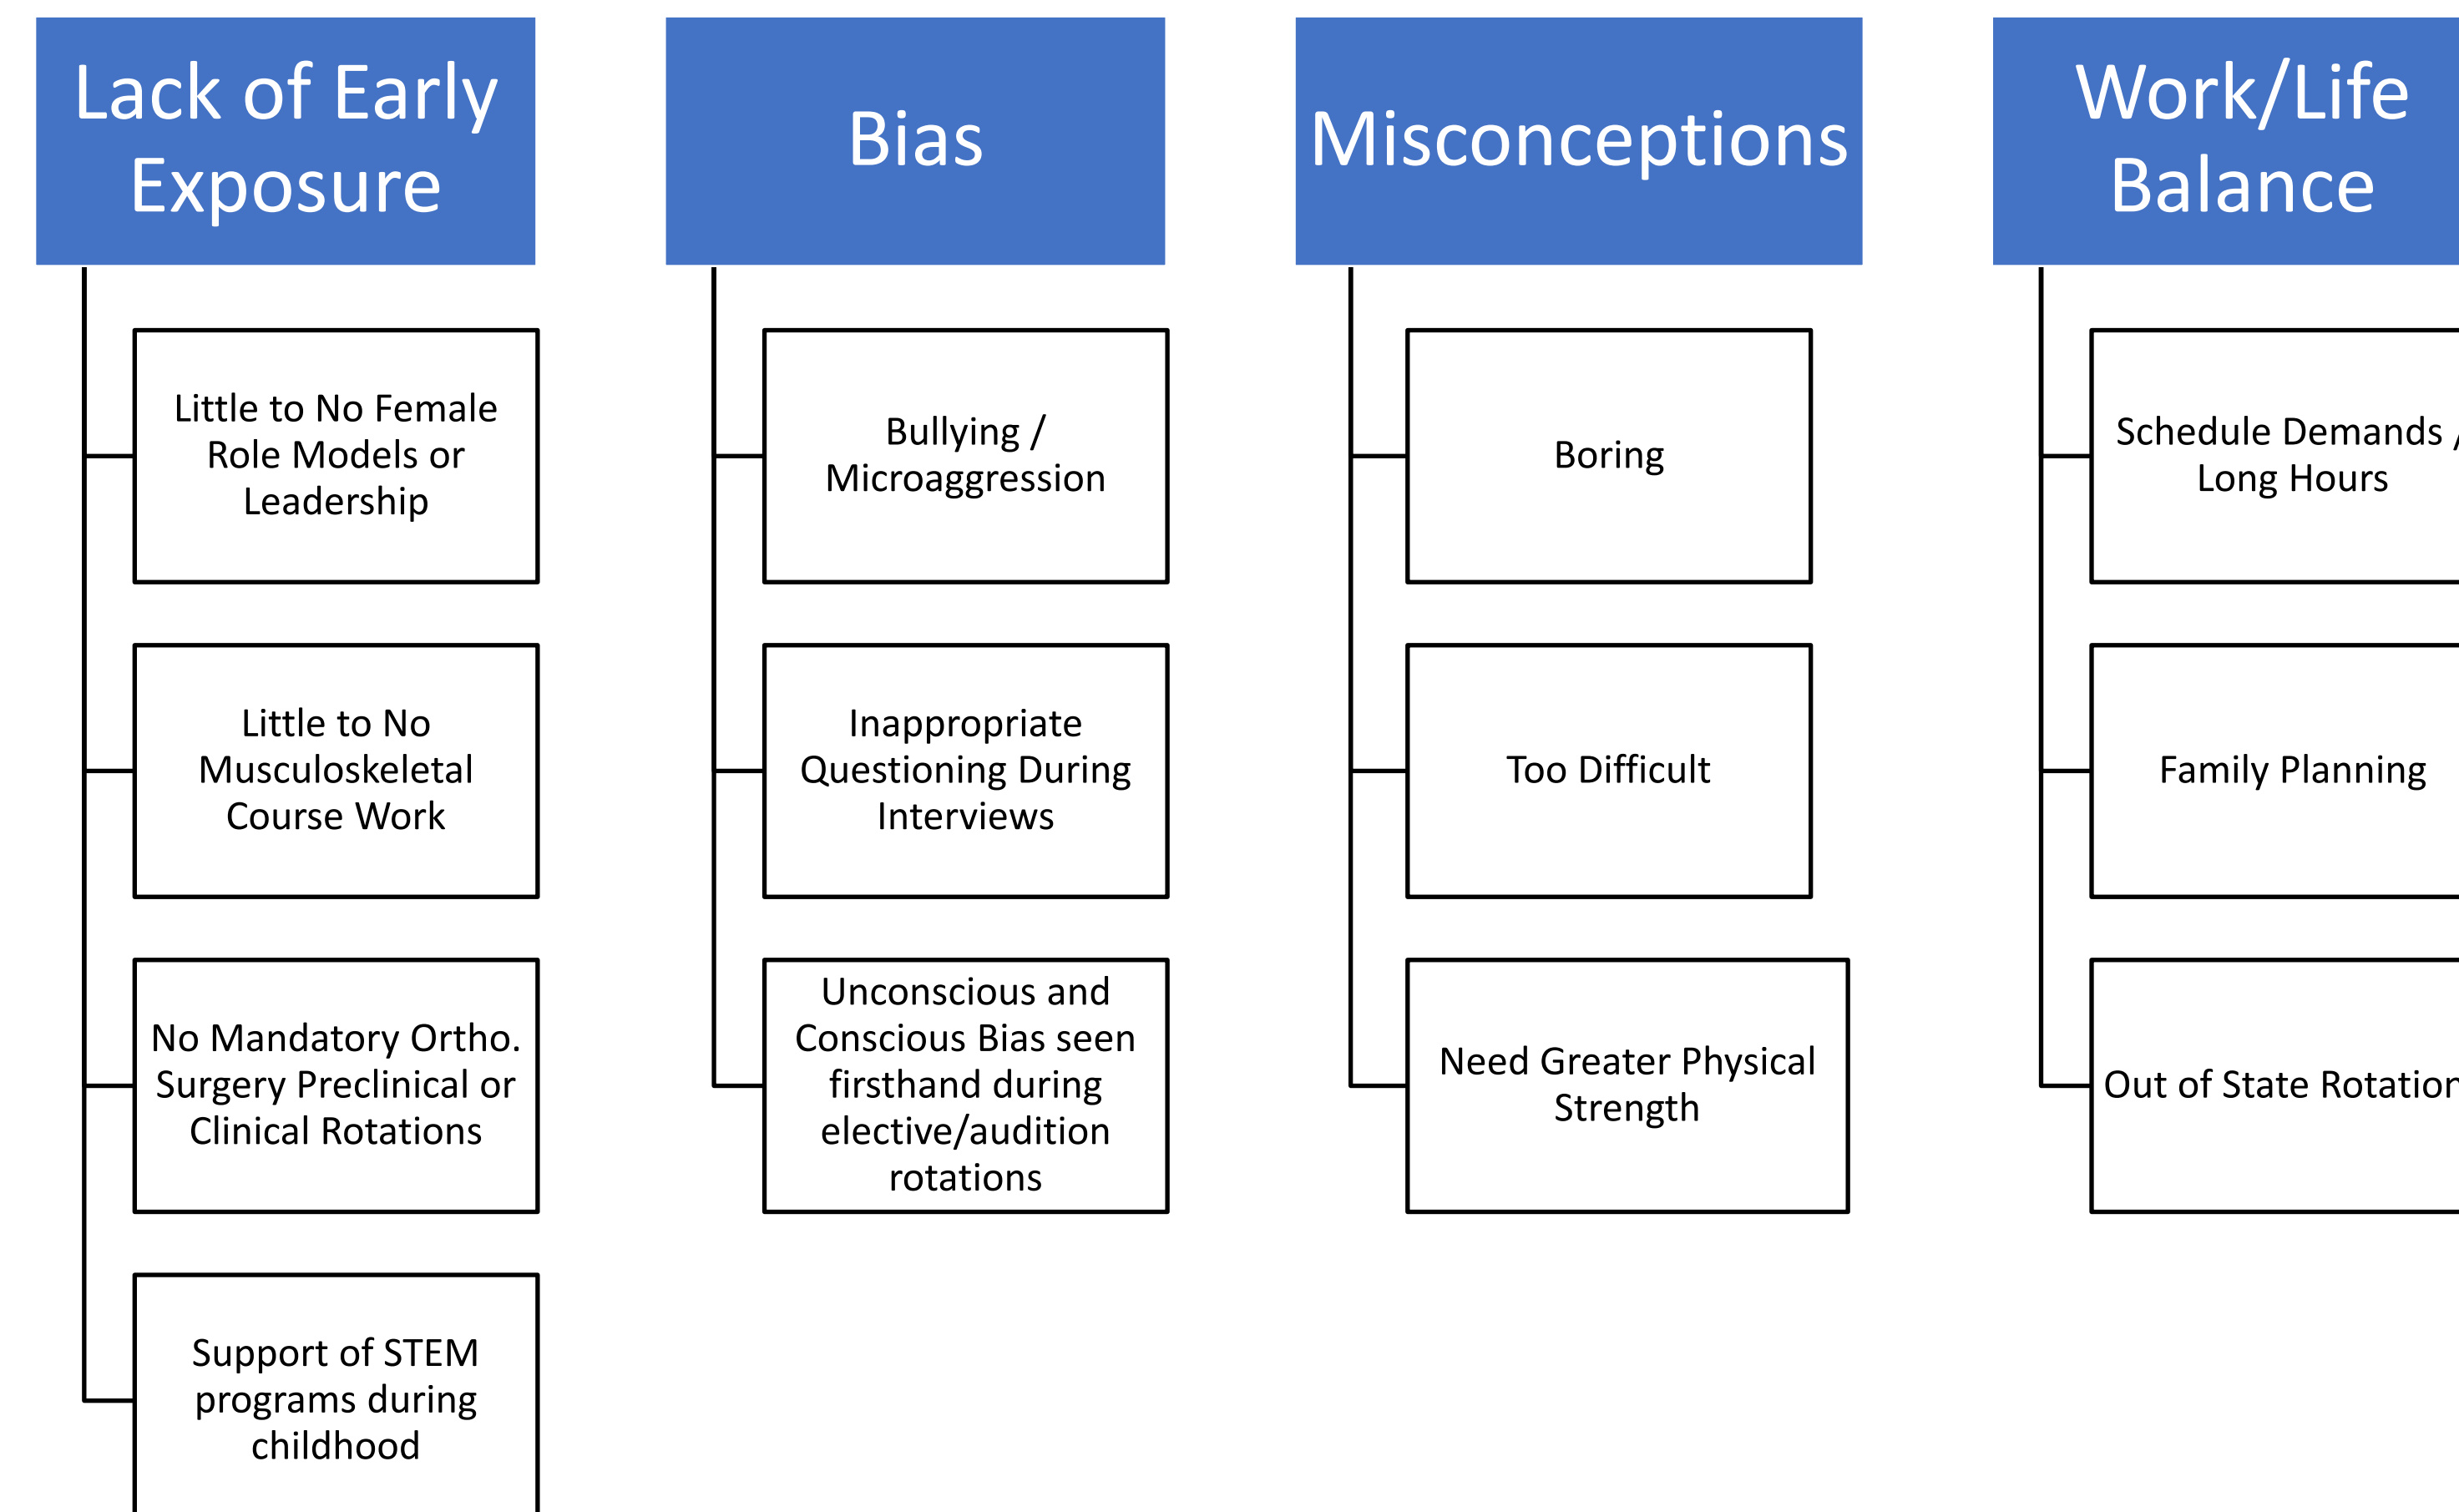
Lack of Early Exposure

Little to No Female Role Models or Leadership

Little to No Musculoskeletal Course Work

No Mandatory Ortho. Surgery Preclinical or Clinical Rotations

Support of STEM programs during childhood

Bias

Bullying / Microaggression

Inappropriate Questioning During Interviews

Unconscious and Conscious Bias seen firsthand during elective/audition rotations

Misconceptions

Boring

Too Difficult

Need Greater Physical Strength

Work/Life Balance

Schedule Demands / Long Hours

Family Planning

Out of State Rotation